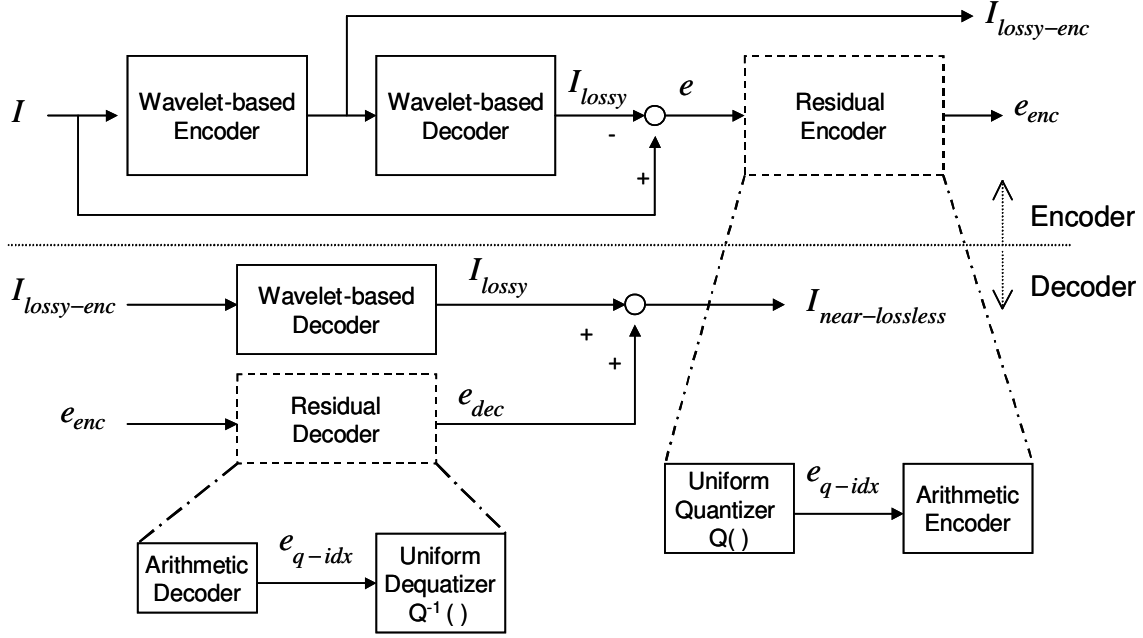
$I_{lossy-enc}$

$I$

Wavelet-based Encoder

Wavelet-based Decoder

$I_{lossy}$

$e$

-

+

Residual Encoder

$e_{enc}$

Encoder

Decoder

$I_{lossy-enc}$

Wavelet-based Decoder

$I_{lossy}$

+

+

$I_{near-lossless}$

$e_{enc}$

Residual Decoder

$e_{dec}$

Uniform Quantizer Q( )

$e_{q-idx}$

Arithmetic Encoder

Arithmetic Decoder

$e_{q-idx}$

Uniform Dequatizer $Q^{-1}$ ( )